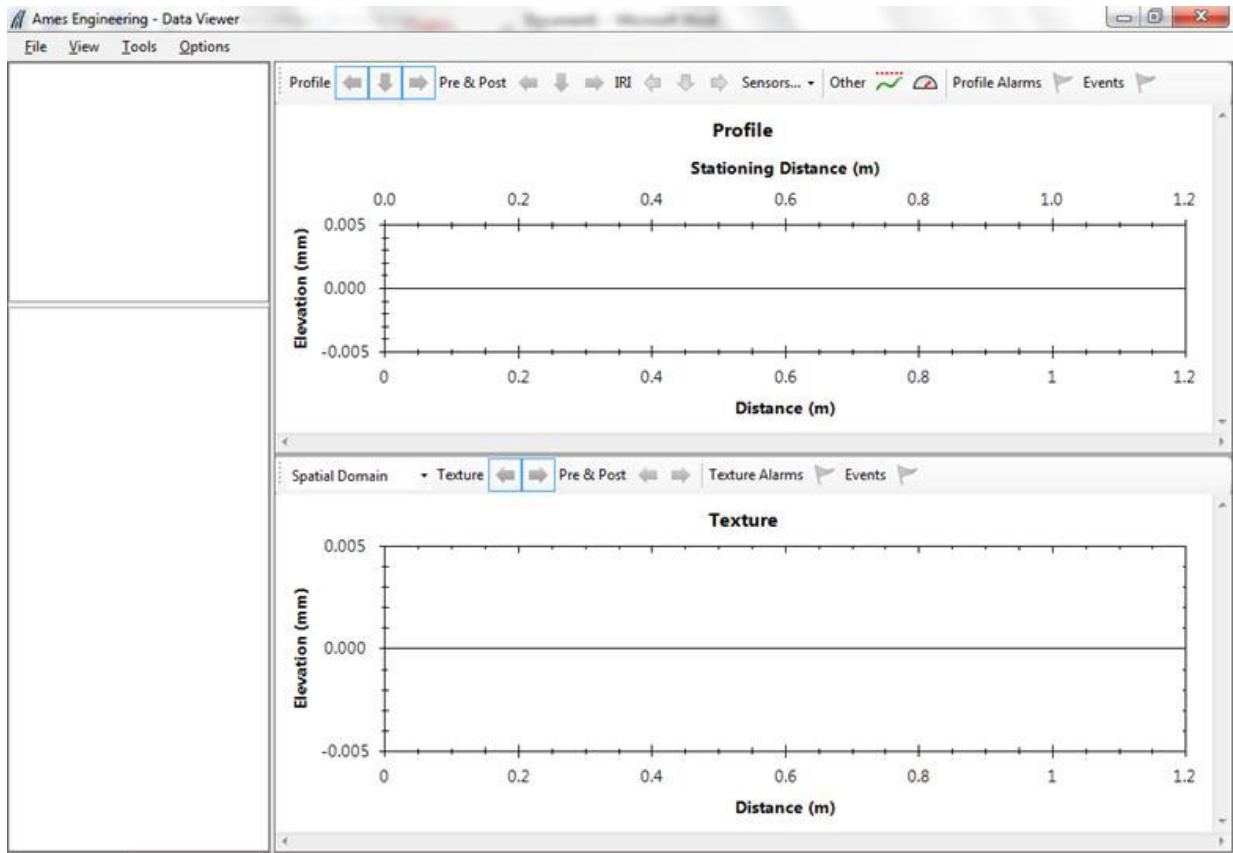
Ames Engineering - Data Viewer

File View Tools Options

Profile Pre & Post IRI Sensors... Other Profile Alarms Events

Profile

Stationing Distance (m)

0.0 0.2 0.4 0.6 0.8 1.0 1.2

Elevation (mm)

0.005

0.000

-0.005

0 0.2 0.4 0.6 0.8 1 1.2

Distance (m)

Spatial Domain Texture Pre & Post Texture Alarms Events

Texture

Elevation (mm)

0.005

0.000

-0.005

0 0.2 0.4 0.6 0.8 1 1.2

Distance (m)